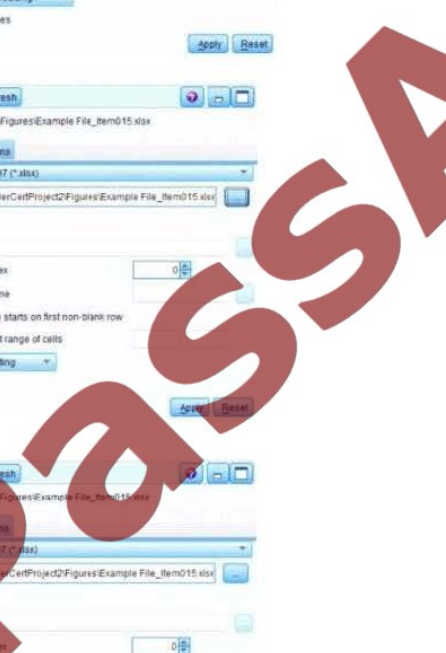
es

Apply Reset

resh

Figures\Example File_Item015.xlsx

ns

07 (*.xlsx)

lerCertProject2\Figures\Example File_Item015.xlsx

ex 0

me

e starts on first non-blank row

t range of cells

ding

Apply Reset

resh

Figures\Example File_Item015.xlsx

ns

07 (*.xlsx)

lerCertProject2\Figures\Example File_Item015.xlsx

0

passA